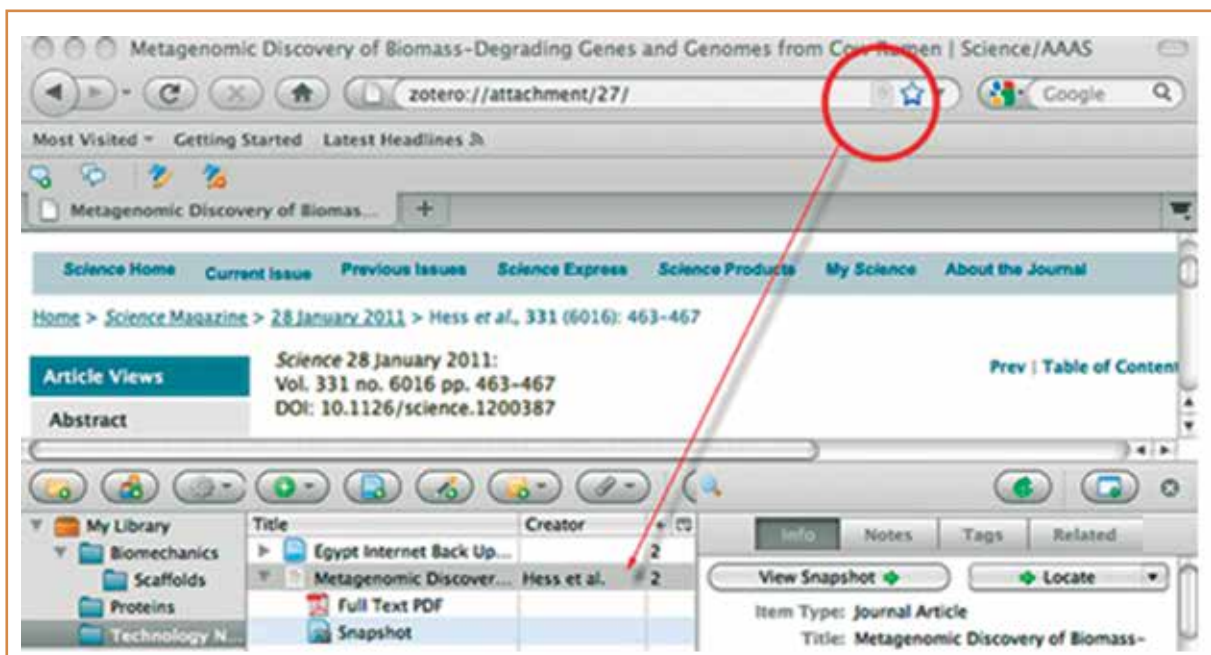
Metagenomic Discovery of Biomass-Degrading Genes and Genomes from Cow Rumen | Science/AAAS

zotero://attachment/27/

Google

Most Visited Getting Started Latest Headlines

Metagenomic Discovery of Biomas...

Science Home Current Issue Previous Issues Science Express Science Products My Science About the Journal

Home > Science Magazine > 28 January 2011 > Hess et al., 331 (6016): 463-467

Article Views

Abstract

Science 28 January 2011:
Vol. 331 no. 6016 pp. 463-467
DOI: 10.1126/science.1200387

Prev | Table of Content

| | Title | Creator | |
|---|---|---|---|
| My Library | Egypt Internet Back Up... | | 2 |
| Biomechanics | Metagenomic Discover... | Hess et al. | 2 |
| Scaffolds | Full Text PDF | | |
| Proteins | Snapshot | | |
| Technology N... | | | |

Info Notes Tags Related

View Snapshot

Locate

Item Type: Journal Article

Title: Metagenomic Discovery of Biomass-